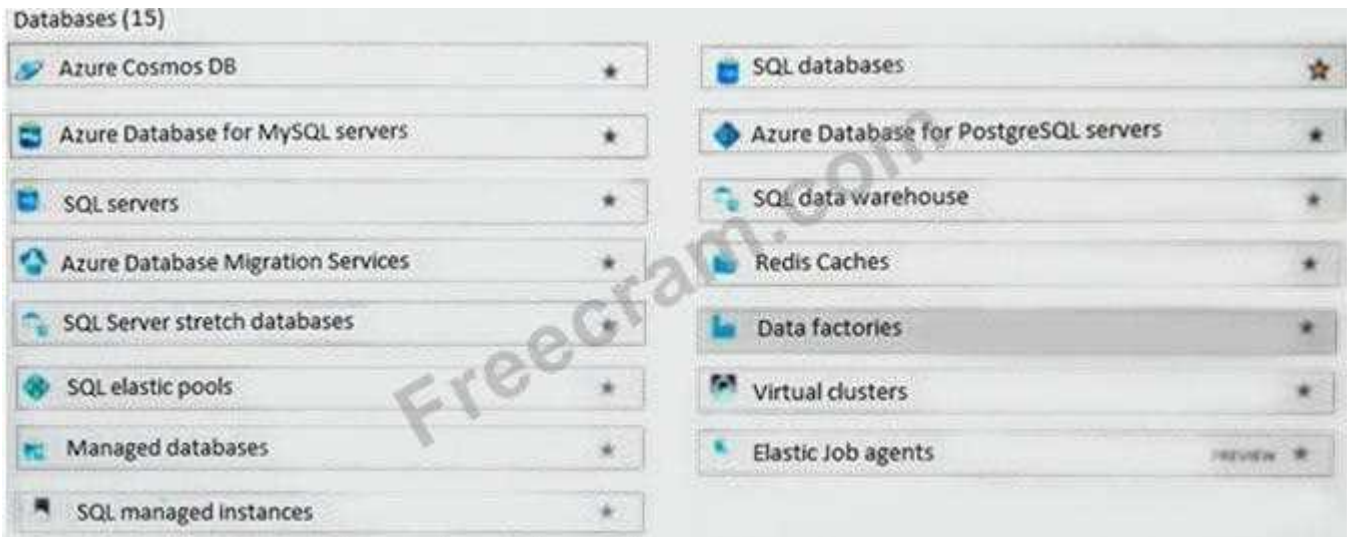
Databases (15)

Azure Cosmos DB ★

Azure Database for MySQL servers ★

SQL servers ★

Azure Database Migration Services ★

SQL Server stretch databases ★

SQL elastic pools ★

Managed databases ★

SQL managed instances ★

SQL databases ★

Azure Database for PostgreSQL servers ★

SQL data warehouse ★

Redis Caches ★

Data factories ★

Virtual clusters ★

Elastic Job agents PREVIEW ★

Freecram.com